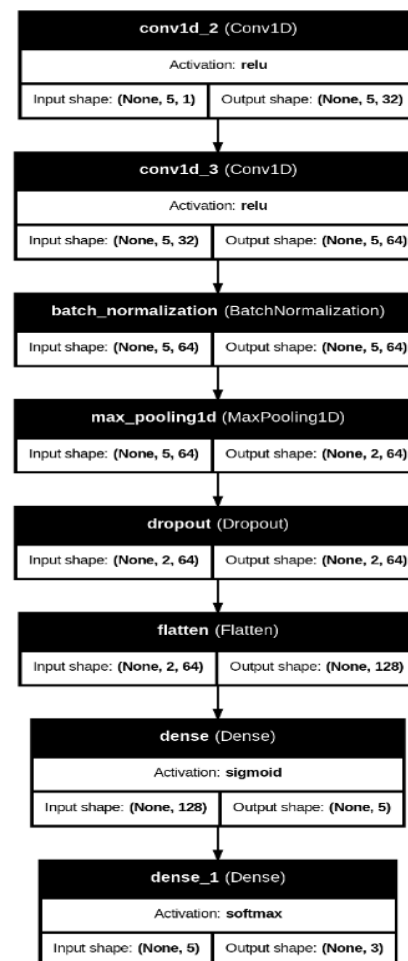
conv1d_2 (Conv1D)

Activation: relu

Input shape: (None, 5, 1) Output shape: (None, 5, 32)

conv1d_3 (Conv1D)

Activation: relu

Input shape: (None, 5, 32) Output shape: (None, 5, 64)

batch_normalization (BatchNormalization)

Input shape: (None, 5, 64) Output shape: (None, 5, 64)

max_pooling1d (MaxPooling1D)

Input shape: (None, 5, 64) Output shape: (None, 2, 64)

dropout (Dropout)

Input shape: (None, 2, 64) Output shape: (None, 2, 64)

flatten (Flatten)

Input shape: (None, 2, 64) Output shape: (None, 128)

dense (Dense)

Activation: sigmoid

Input shape: (None, 128) Output shape: (None, 5)

dense_1 (Dense)

Activation: softmax

Input shape: (None, 5) Output shape: (None, 3)